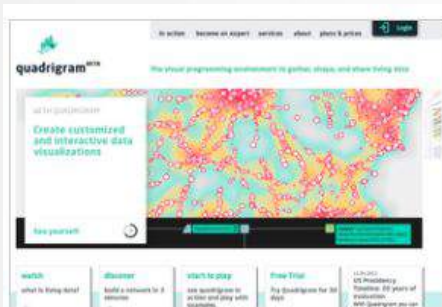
quadrigram BETA

in action become an expert services about plans & prices Login

The visual programming environment to gather, shape, and share living data

WITH QUADRIGRAM

Create customized and interactive data visualizations

See yourself

watch
what is living data?

discover
build a network in 3 minutes

start to play
see quadrigram in action and play with examples

Free Trial
Try Quadrigram for 30 days

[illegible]
US Presidency Timeline: 60 years of evolution
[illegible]